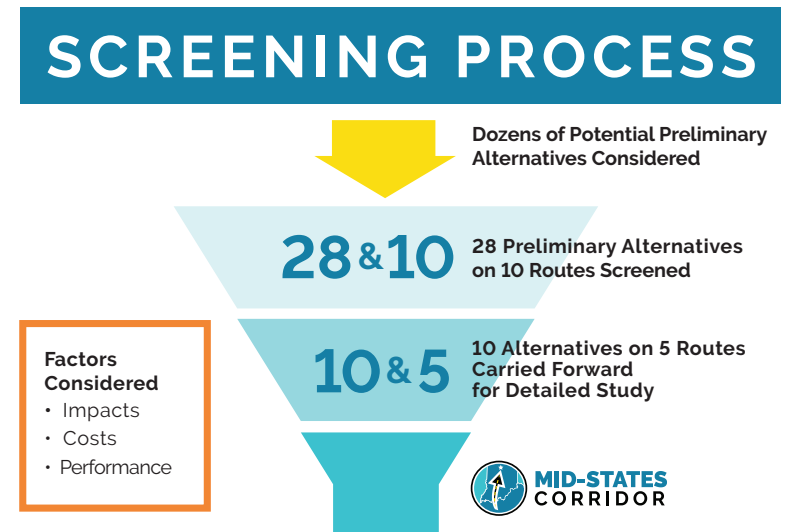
SCREENING PROCESS

Dozens of Potential Preliminary Alternatives Considered

28 & 10

28 Preliminary Alternatives on 10 Routes Screened

10 & 5

10 Alternatives on 5 Routes Carried Forward for Detailed Study

Factors Considered
• Impacts
• Costs
• Performance

MID-STATES CORRIDOR